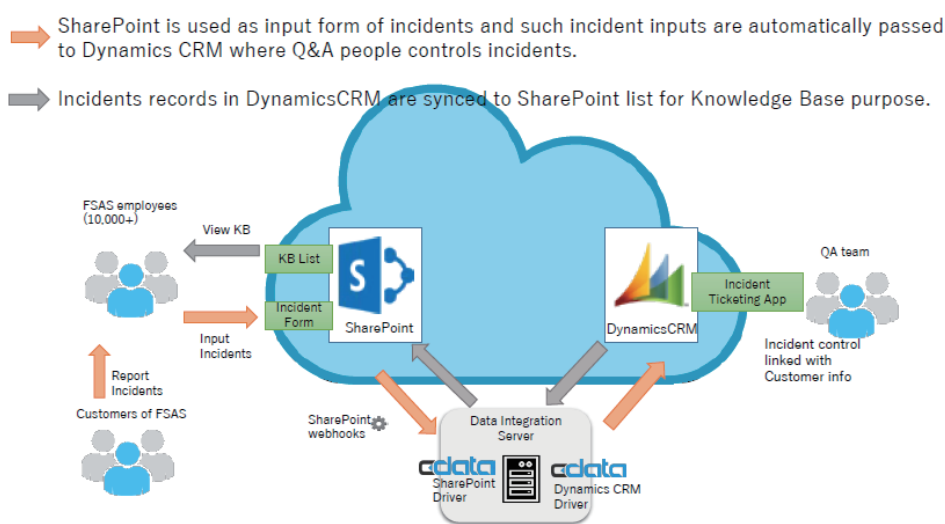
SharePoint is used as input form of incidents and such incident inputs are automatically passed to Dynamics CRM where Q&A people controls incidents.

Incidents records in DynamicsCRM are synced to SharePoint list for Knowledge Base purpose.

FSAS employees (10,000+)

View KB

KB List

Incident Form

SharePoint

Input Incidents

Report Incidents

Customers of FSAS

DynamicsCRM

Incident Ticketing App

QA team

Incident control linked with Customer info

SharePoint webhooks

Data Integration Server

cdata
SharePoint Driver

cdata
Dynamics CRM Driver